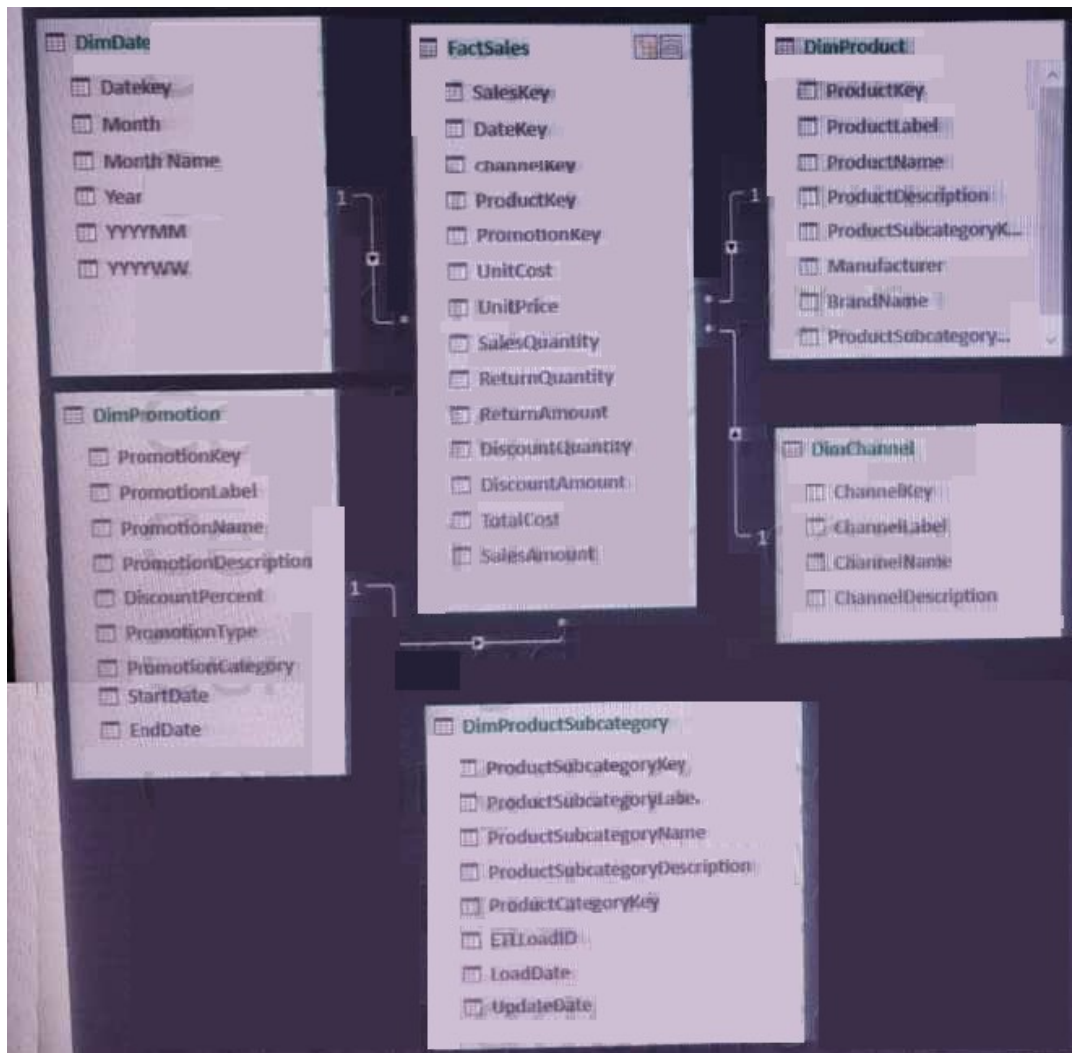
DimDate
Datekey
Month
Month Name
Year
YYYYMM
YYYYWW

FactSales
SalesKey
DateKey
ChannelKey
ProductKey
PromotionKey
UnitCost
UnitPrice
SalesQuantity
ReturnQuantity
ReturnAmount
DiscountQuantity
DiscountAmount
TotalCost
SalesAmount

DimProduct
ProductKey
ProductLabel
ProductName
ProductDescription
ProductSubcategoryK...
Manufacturer
BrandName
ProductSubcategory...

1
*
1
*
*
1
1
*

DimPromotion
PromotionKey
PromotionLabel
PromotionName
PromotionDescription
DiscountPercent
PromotionType
PromotionCategory
StartDate
EndDate

DimChannel
ChannelKey
ChannelLabel
ChannelName
ChannelDescription

DimProductSubcategory
ProductSubcategoryKey
ProductSubcategoryLabe.
ProductSubcategoryName
ProductSubcategoryDescription
ProductCategoryKey
EtlLoadID
LoadDate
UpdateDate